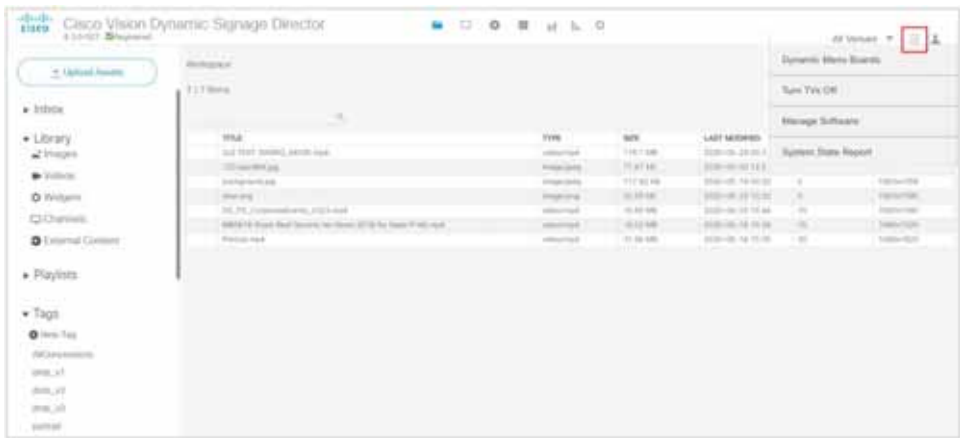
Cisco Vision Dynamic Signage Director

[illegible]

All Venues

Dynamic Menu Boards

Turn TVs Off

Manage Software

System State Report

Upload Assets

Workspace

7 | 7 Items

▸ Inbox

▾ Library

Images

Videos

Widgets

Channels

External Content

▸ Playlists

▾ Tags

New Tag

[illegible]

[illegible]

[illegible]

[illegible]

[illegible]

| TITLE | TYPE | SIZE | LAST MODIFIED | | |
|---|---|---|---|---|---|
| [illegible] | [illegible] | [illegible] | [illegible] | | |
| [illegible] | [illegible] | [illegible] | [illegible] | | |
| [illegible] | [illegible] | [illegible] | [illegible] | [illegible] | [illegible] |
| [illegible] | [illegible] | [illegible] | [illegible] | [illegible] | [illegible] |
| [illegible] | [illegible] | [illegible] | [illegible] | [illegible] | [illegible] |
| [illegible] | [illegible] | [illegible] | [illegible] | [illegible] | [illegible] |
| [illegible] | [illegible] | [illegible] | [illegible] | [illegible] | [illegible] |